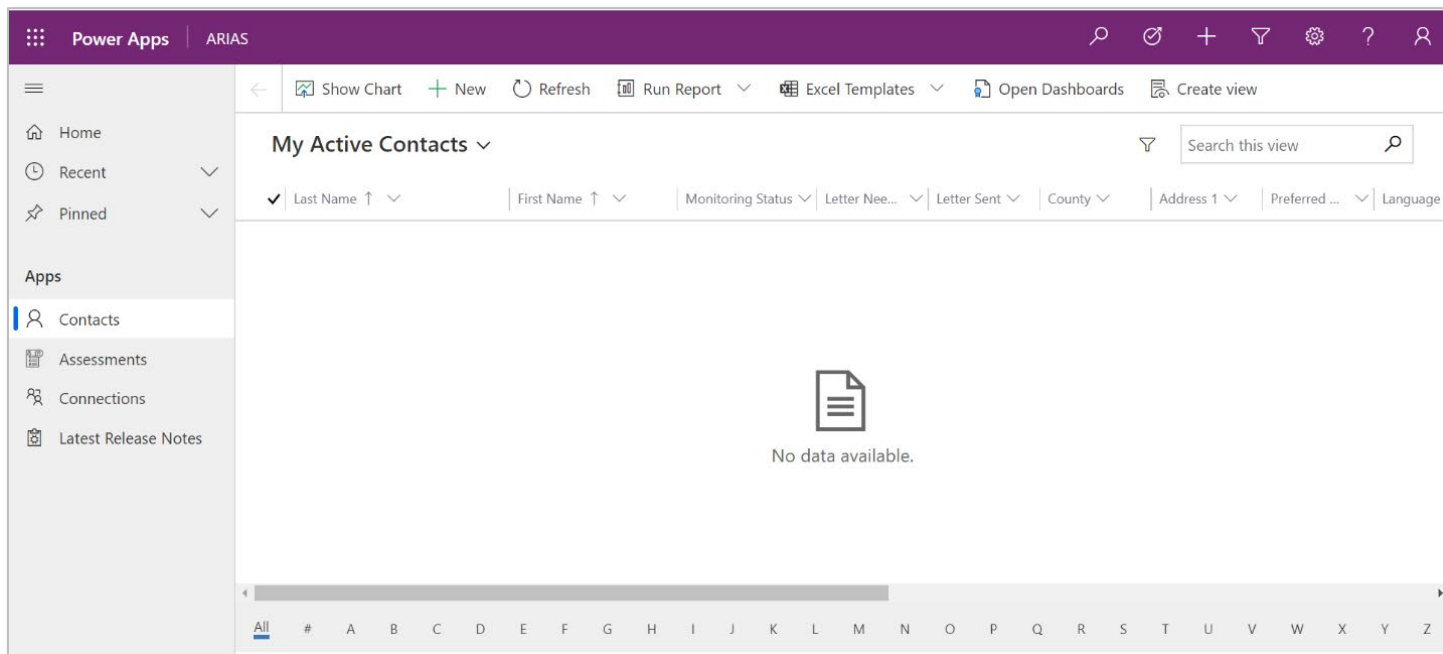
Power Apps | ARIAS

Show Chart  + New  Refresh  Run Report  Excel Templates  Open Dashboards  Create view

Home
Recent
Pinned

Apps
Contacts
Assessments
Connections
Latest Release Notes

My Active Contacts

Search this view

| Last Name ↑ | First Name ↑ | Monitoring Status | Letter Nee... | Letter Sent | County | Address 1 | Preferred ... | Language |
|---|---|---|---|---|---|---|---|---|

No data available.

All # A B C D E F G H I J K L M N O P Q R S T U V W X Y Z